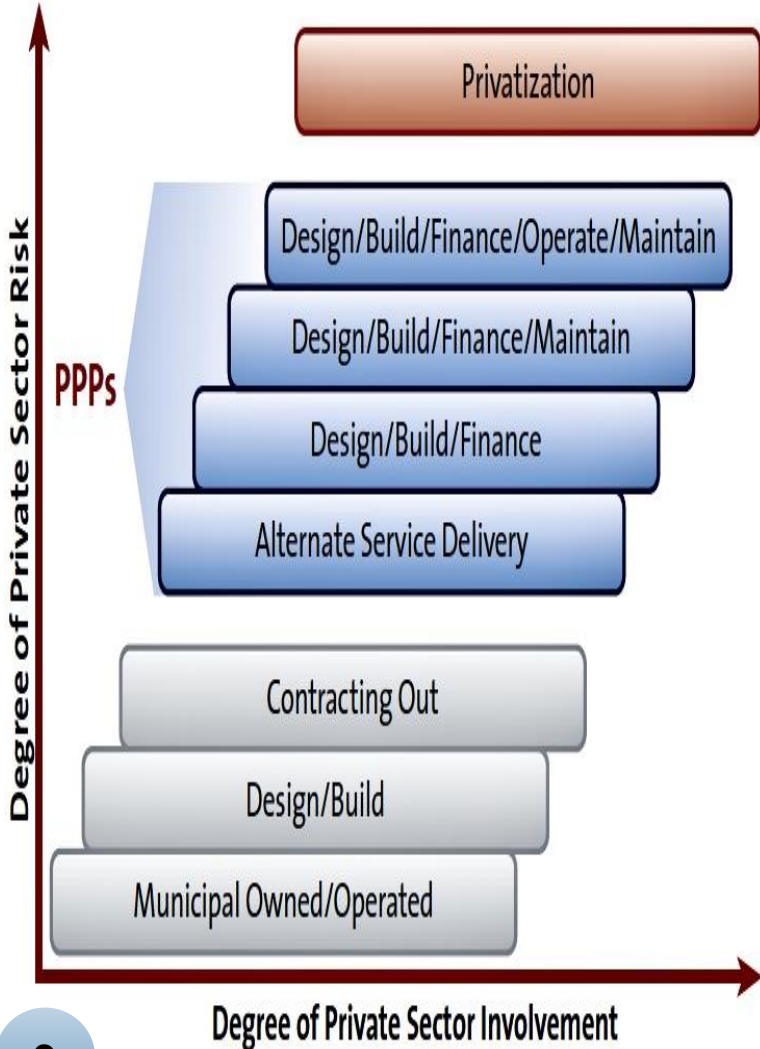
Privatization

Design/Build/Finance/Operate/Maintain

Design/Build/Finance/Maintain

PPPs

Design/Build/Finance

Alternate Service Delivery

Contracting Out

Design/Build

Municipal Owned/Operated

Degree of Private Sector Risk

Degree of Private Sector Involvement